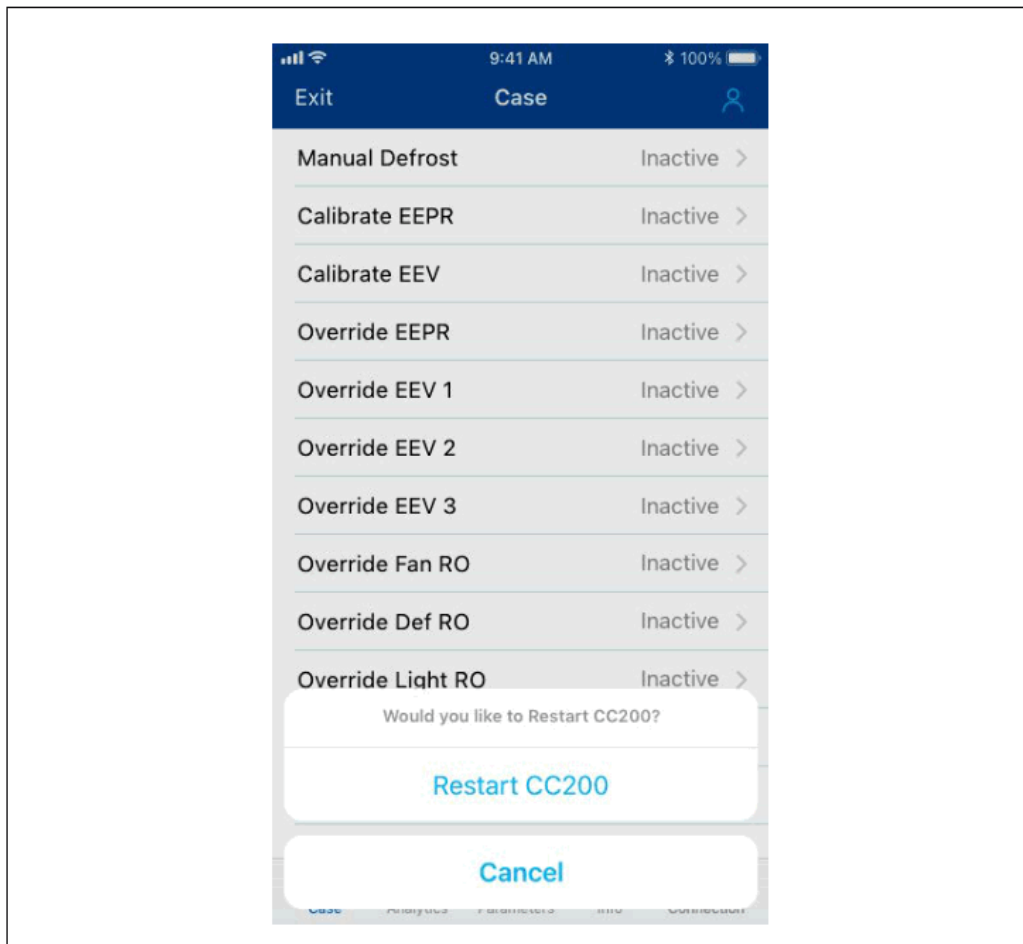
9:41 AM
100%

Exit
Case

Manual Defrost
Inactive

Calibrate EEPR
Inactive

Calibrate EEV
Inactive

Override EEPR
Inactive

Override EEV 1
Inactive

Override EEV 2
Inactive

Override EEV 3
Inactive

Override Fan RO
Inactive

Override Def RO
Inactive

Override Light RO
Inactive

Would you like to Restart CC200?

Restart CC200

Cancel

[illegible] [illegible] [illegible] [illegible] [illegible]